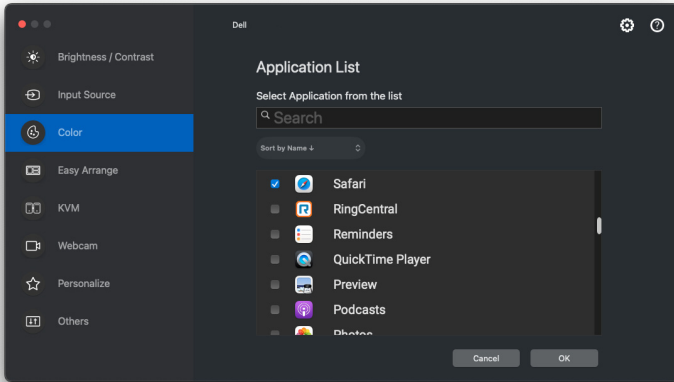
Brightness / Contrast
Input Source
Color
Easy Arrange
KVM
Webcam
Personalize
Others

Dell

Application List
Select Application from the list
Search
Sort by Name ↓

Safari
RingCentral
Reminders
QuickTime Player
Preview
Podcasts
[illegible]

Cancel
OK